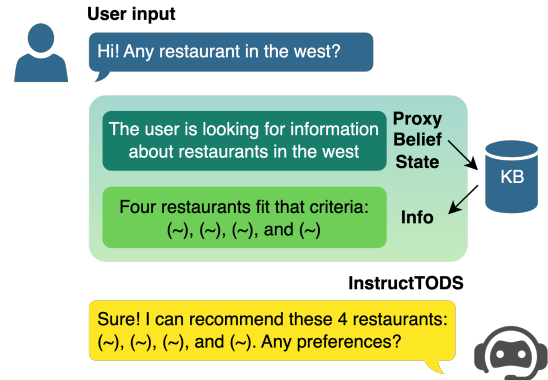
User input

Hi! Any restaurant in the west?

The user is looking for information about restaurants in the west

Proxy Belief State

KB

Four restaurants fit that criteria: (~), (~), (~), and (~)

Info

InstructTODS

Sure! I can recommend these 4 restaurants: (~), (~), (~), and (~). Any preferences?